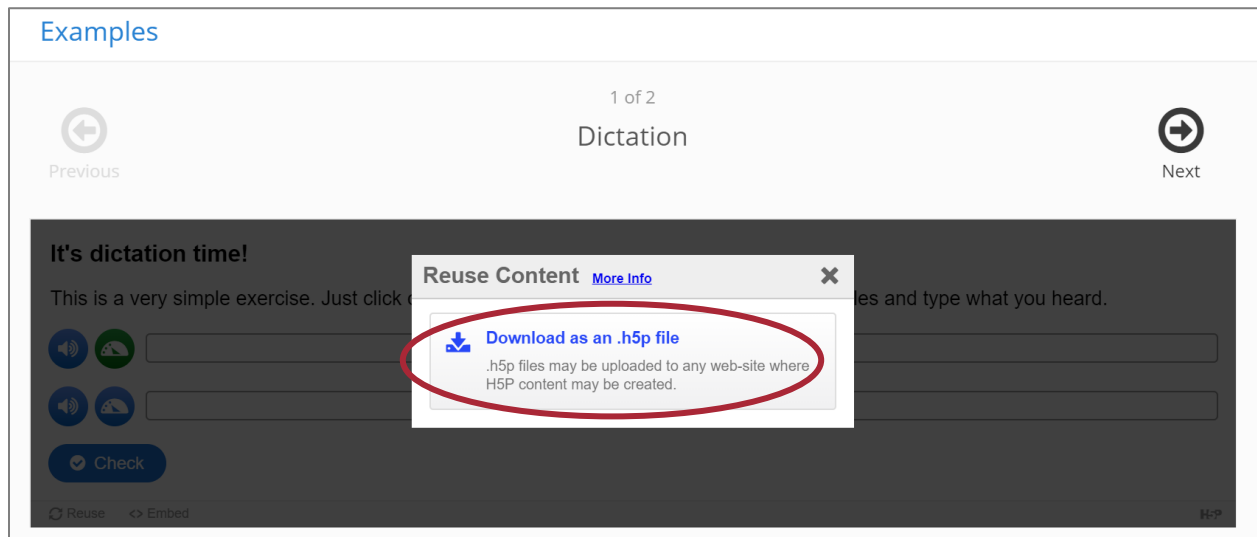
Examples

1 of 2

Dictation

Previous

Next

It's dictation time!

This is a very simple exercise. Just click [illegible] les and type what you heard.

Reuse Content More Info

Download as an .h5p file

.h5p files may be uploaded to any web-site where H5P content may be created.

Check

Reuse <> Embed

H5P